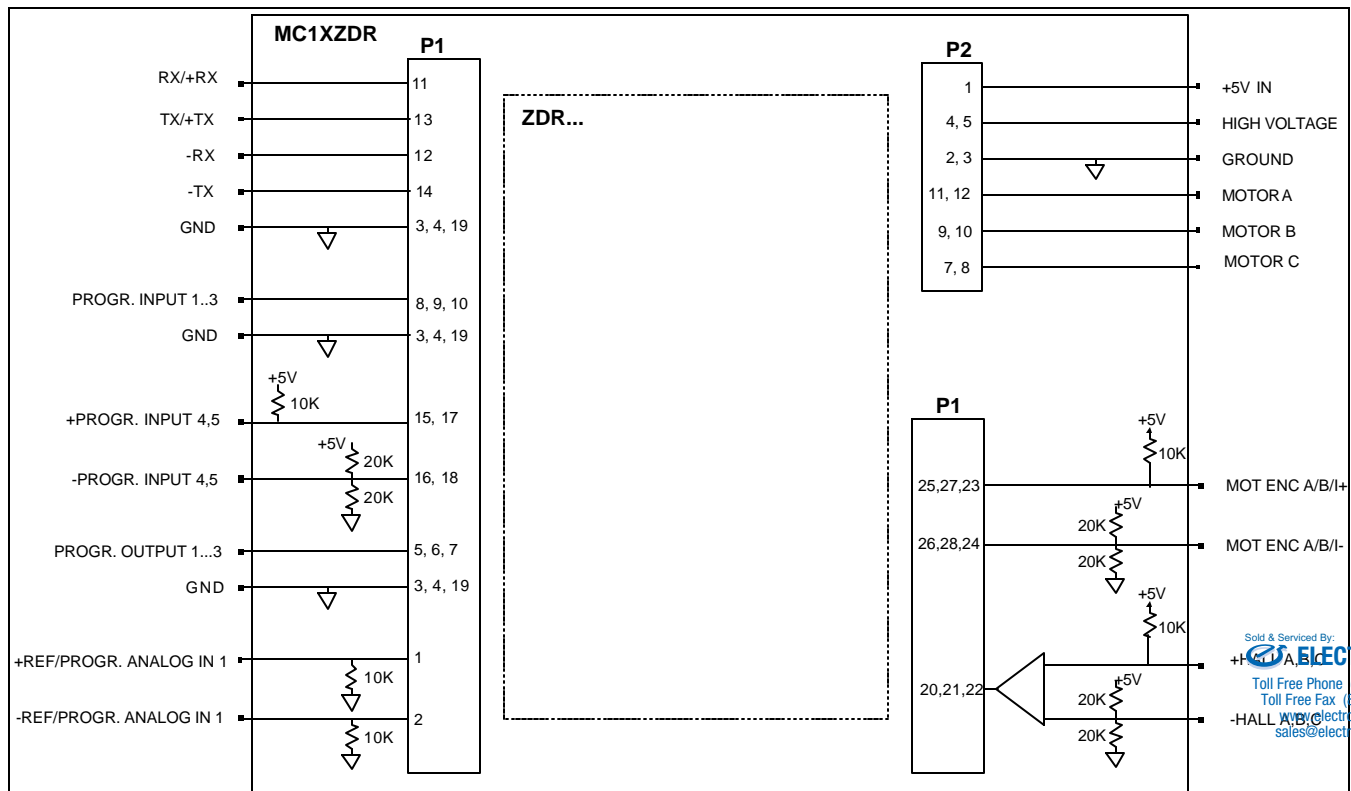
MC1XZDR

P1

RX/+RX 11
TX/+TX 13
-RX 12
-TX 14
GND 3, 4, 19
PROGR. INPUT 1..3 8, 9, 10
GND 3, 4, 19
+5V
10K
+PROGR. INPUT 4,5 15, 17
+5V
20K
-PROGR. INPUT 4,5 16, 18
20K
PROGR. OUTPUT 1...3 5, 6, 7
GND 3, 4, 19
+REF/PROGR. ANALOG IN 1 1
10K
-REF/PROGR. ANALOG IN 1 2
10K

ZDR...

P2

1 +5V IN
4, 5 HIGH VOLTAGE
2, 3 GROUND
11, 12 MOTOR A
9, 10 MOTOR B
7, 8 MOTOR C

P1

+5V
10K
25,27,23 MOT ENC A/B/I+
+5V
20K
26,28,24 MOT ENC A/B/I-
20K
+5V
10K
20,21,22 +HALL A,B,C
+5V
20K
-HALL A,B,C
20K

Sold & Serviced By:
ELEC
Toll Free Phone
Toll Free Fax (
www.electr
sales@electr